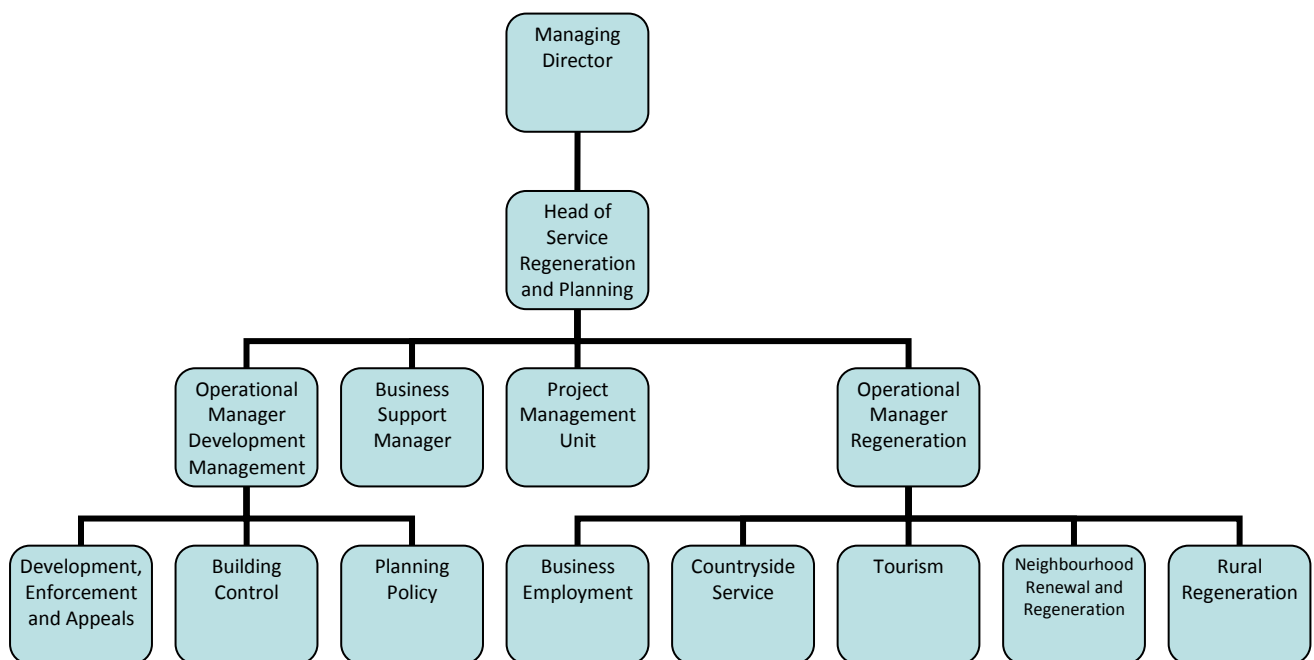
Managing Director

Head of Service Regeneration and Planning

Operational Manager Development Management

Business Support Manager

Project Management Unit

Operational Manager Regeneration

Development, Enforcement and Appeals

Building Control

Planning Policy

Business Employment

Countryside Service

Tourism

Neighbourhood Renewal and Regeneration

Rural Regeneration